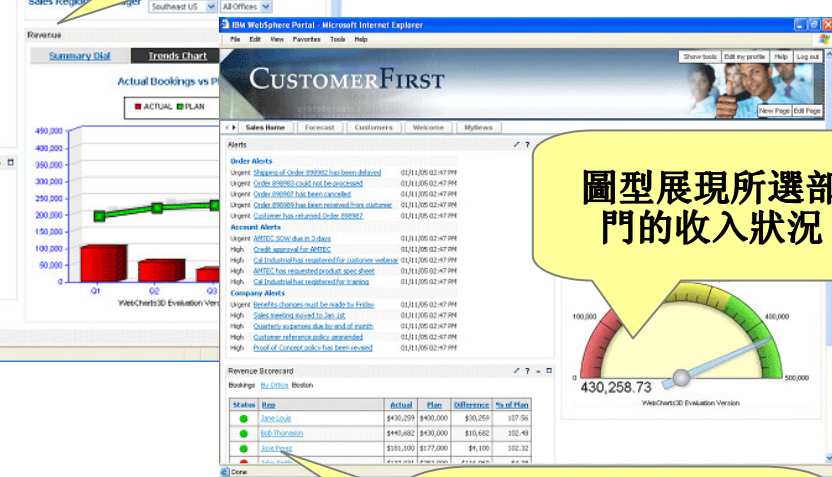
Sales Region Manager Southeast US All Offices

Revenue

Summary Dial Trends Chart

Actual Bookings vs Pl

ACTUAL PLAN

450,000
400,000
350,000
300,000
250,000
200,000
150,000
100,000
50,000
0

Q1 Q2 Q3

WebCharts3D Evaluation Versi

IBM WebSphere Portal - Microsoft Internet Explorer

File Edit View Favorites Tools Help

Show tools Edit my profile Help Log out

CUSTOMERFIRST

New Page Edit Page

Sales Home Forecast Customers Welcome MyNews

Alerts

Order Alerts

| | | |
|---|---|---|
| Urgent | Shipping of Order 898982 has been delayed | 01/11/05 02:47 PM |
| Urgent | Order 898983 could not be processed | 01/11/05 02:47 PM |
| Urgent | Order 898987 has been cancelled | 01/11/05 02:47 PM |
| Urgent | Order 898989 has been received from customer | 01/11/05 02:47 PM |
| Urgent | Customer has returned Order 898987 | 01/11/05 02:47 PM |

Account Alerts

| | | |
|---|---|---|
| Urgent | AMTEC SOW due in 3 days | 01/11/05 02:47 PM |
| High | Credit approval for AMTEC | 01/11/05 02:47 PM |
| High | Cal Industrial has registered for customer webinar | 01/11/05 02:47 PM |
| High | AMTEC has requested product spec sheet | 01/11/05 02:47 PM |
| High | Cal Industrial has registered for training | 01/11/05 02:47 PM |

Company Alerts

| | | |
|---|---|---|
| Urgent | Benefits changes must be made by Friday | 01/11/05 02:47 PM |
| High | Sales meeting moved to Jan 1st | 01/11/05 02:47 PM |
| High | Quarterly expenses due by end of month | 01/11/05 02:47 PM |
| High | Customer reference policy ammended | 01/11/05 02:47 PM |
| High | Proof of Concept policy has been revised | 01/11/05 02:47 PM |

Revenue Scorecard

Bookings By Office Boston

| Status | Rep | Actual | Plan | Difference | % of Plan |
|---|---|---|---|---|---|
| | Jane Louis | $430,259 | $400,000 | $30,259 | 107.56 |
| | Bob Thompson | $440,682 | $430,000 | $10,682 | 102.48 |
| | Jose Perez | $181,100 | $177,000 | $4,100 | 102.32 |
| | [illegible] | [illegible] | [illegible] | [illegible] | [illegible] |

Done

圖型展現所選部門的收入狀況

100,000
400,000
0
500,000

430,258.73

WebCharts3D Evaluation Version